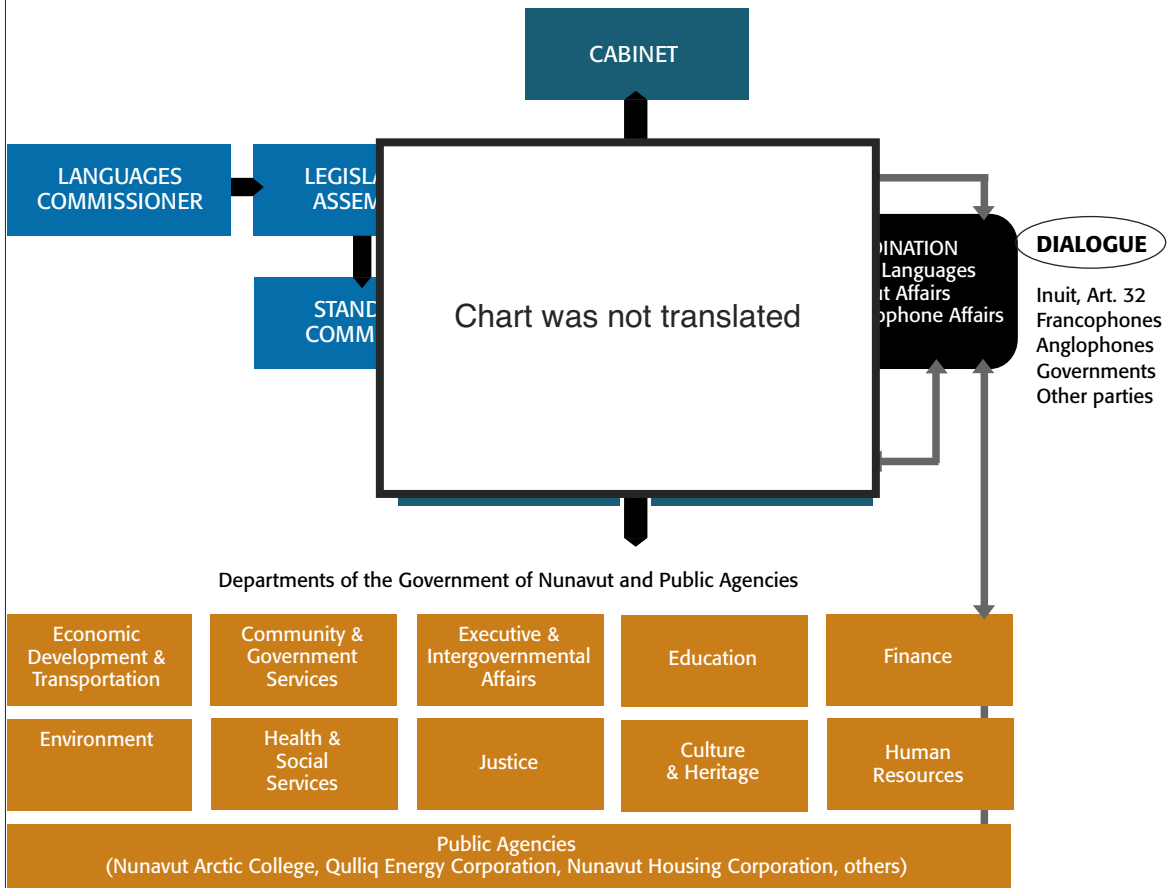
CABINET

LANGUAGES COMMISSIONER

LEGISLA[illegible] ASSEM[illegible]

STAND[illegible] COMM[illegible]

Chart was not translated

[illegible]DINATION
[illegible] Languages
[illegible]t Affairs
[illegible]phone Affairs

DIALOGUE

Inuit, Art. 32
Francophones
Anglophones
Governments
Other parties

Departments of the Government of Nunavut and Public Agencies

Economic Development & Transportation

Community & Government Services

Executive & Intergovernmental Affairs

Education

Finance

Environment

Health & Social Services

Justice

Culture & Heritage

Human Resources

Public Agencies
(Nunavut Arctic College, Qulliq Energy Corporation, Nunavut Housing Corporation, others)